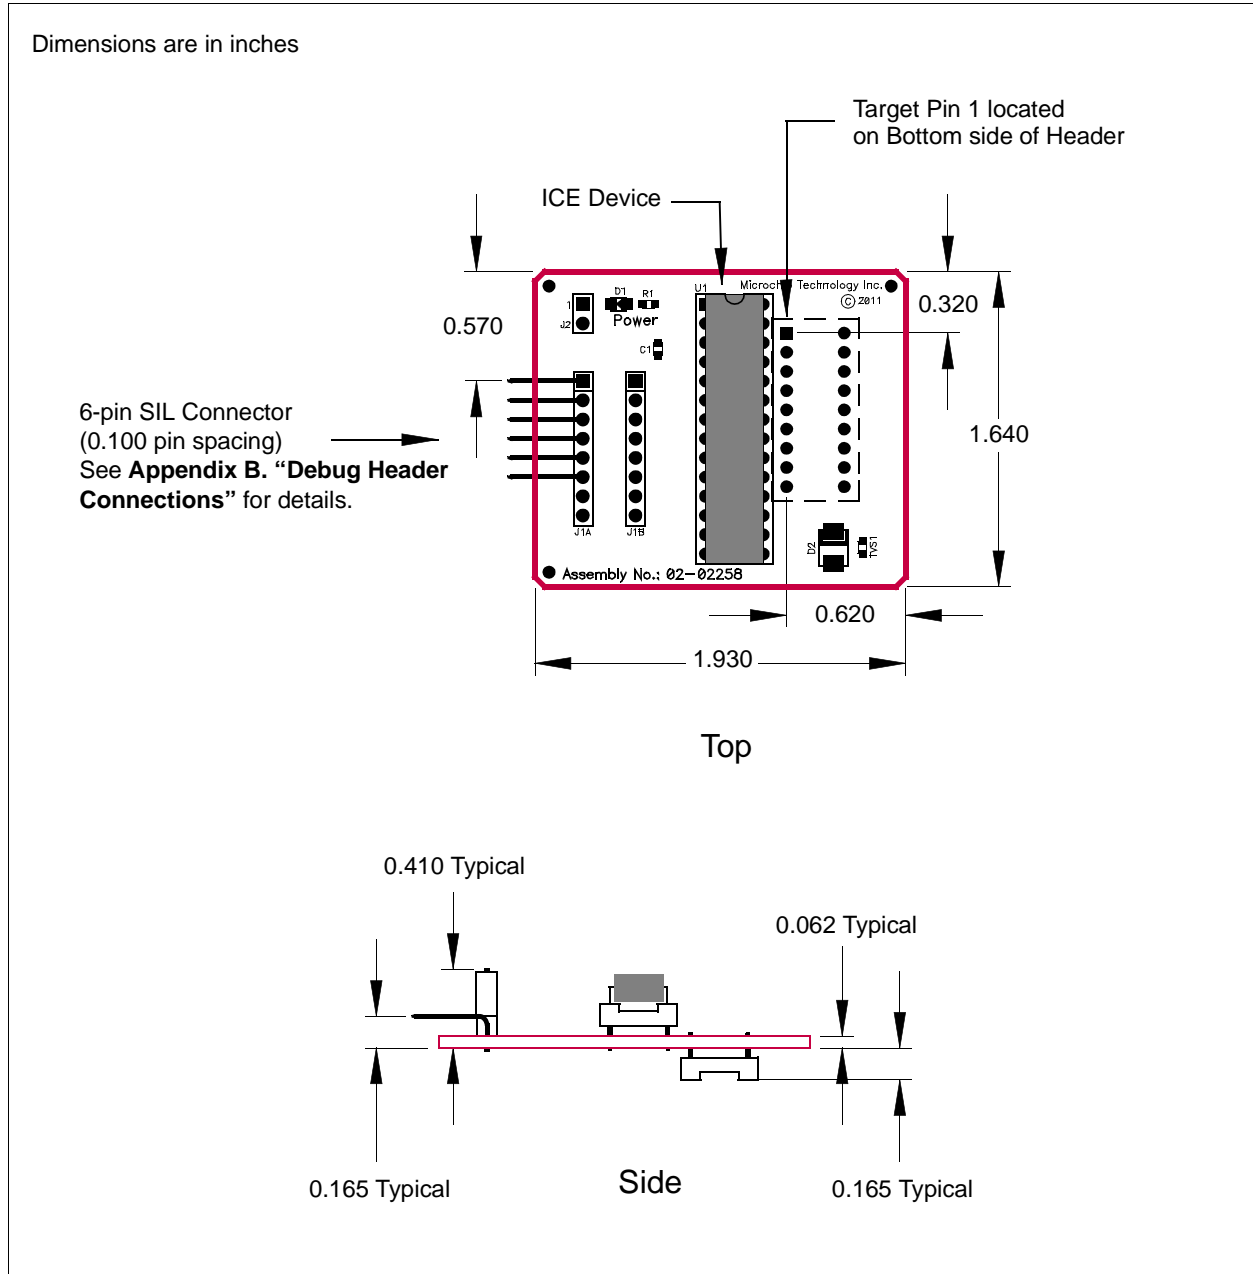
Dimensions are in inches

Target Pin 1 located on Bottom side of Header

ICE Device

0.570

0.320

1.640

6-pin SIL Connector (0.100 pin spacing) See **Appendix B. “Debug Header Connections”** for details.

D1 R1 1 J2 Power C1 U1 Microch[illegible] Technology Inc. © 2011 J1A J1B D2 TVS1 Assembly No.: 02-02258

0.620

1.930

Top

0.410 Typical

0.062 Typical

0.165 Typical

Side

0.165 Typical